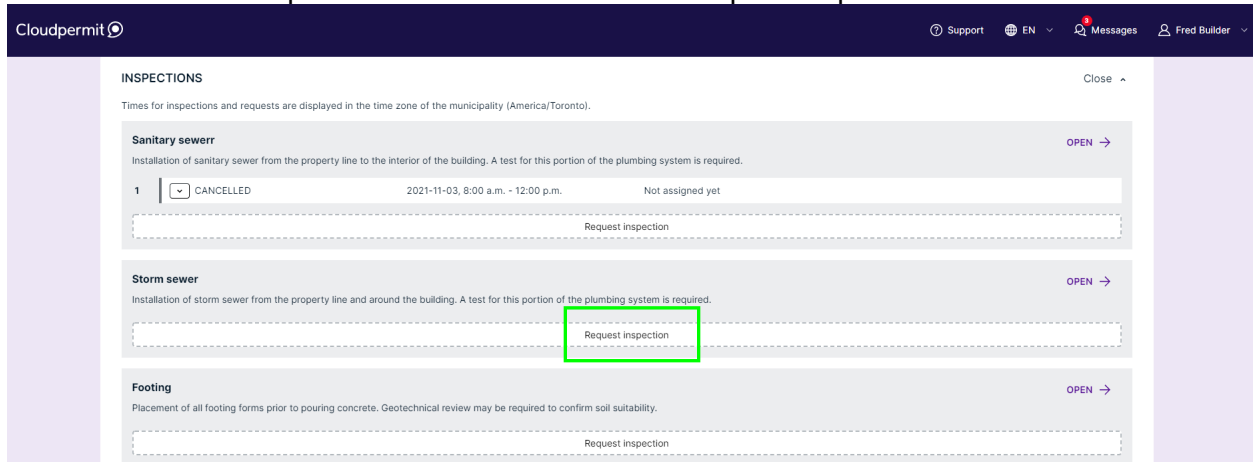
Cloudpermit

Support EN Messages 3 Fred Builder

INSPECTIONS

Close

Times for inspections and requests are displayed in the time zone of the municipality (America/Toronto).

Sanitary sewerr

OPEN →

Installation of sanitary sewer from the property line to the interior of the building. A test for this portion of the plumbing system is required.

| 1 | CANCELLED | 2021-11-03, 8:00 a.m. - 12:00 p.m. | Not assigned yet |
|---|---|---|---|

Request inspection

Storm sewer

OPEN →

Installation of storm sewer from the property line and around the building. A test for this portion of the plumbing system is required.

Request inspection

Footing

OPEN →

Placement of all footing forms prior to pouring concrete. Geotechnical review may be required to confirm soil suitability.

Request inspection